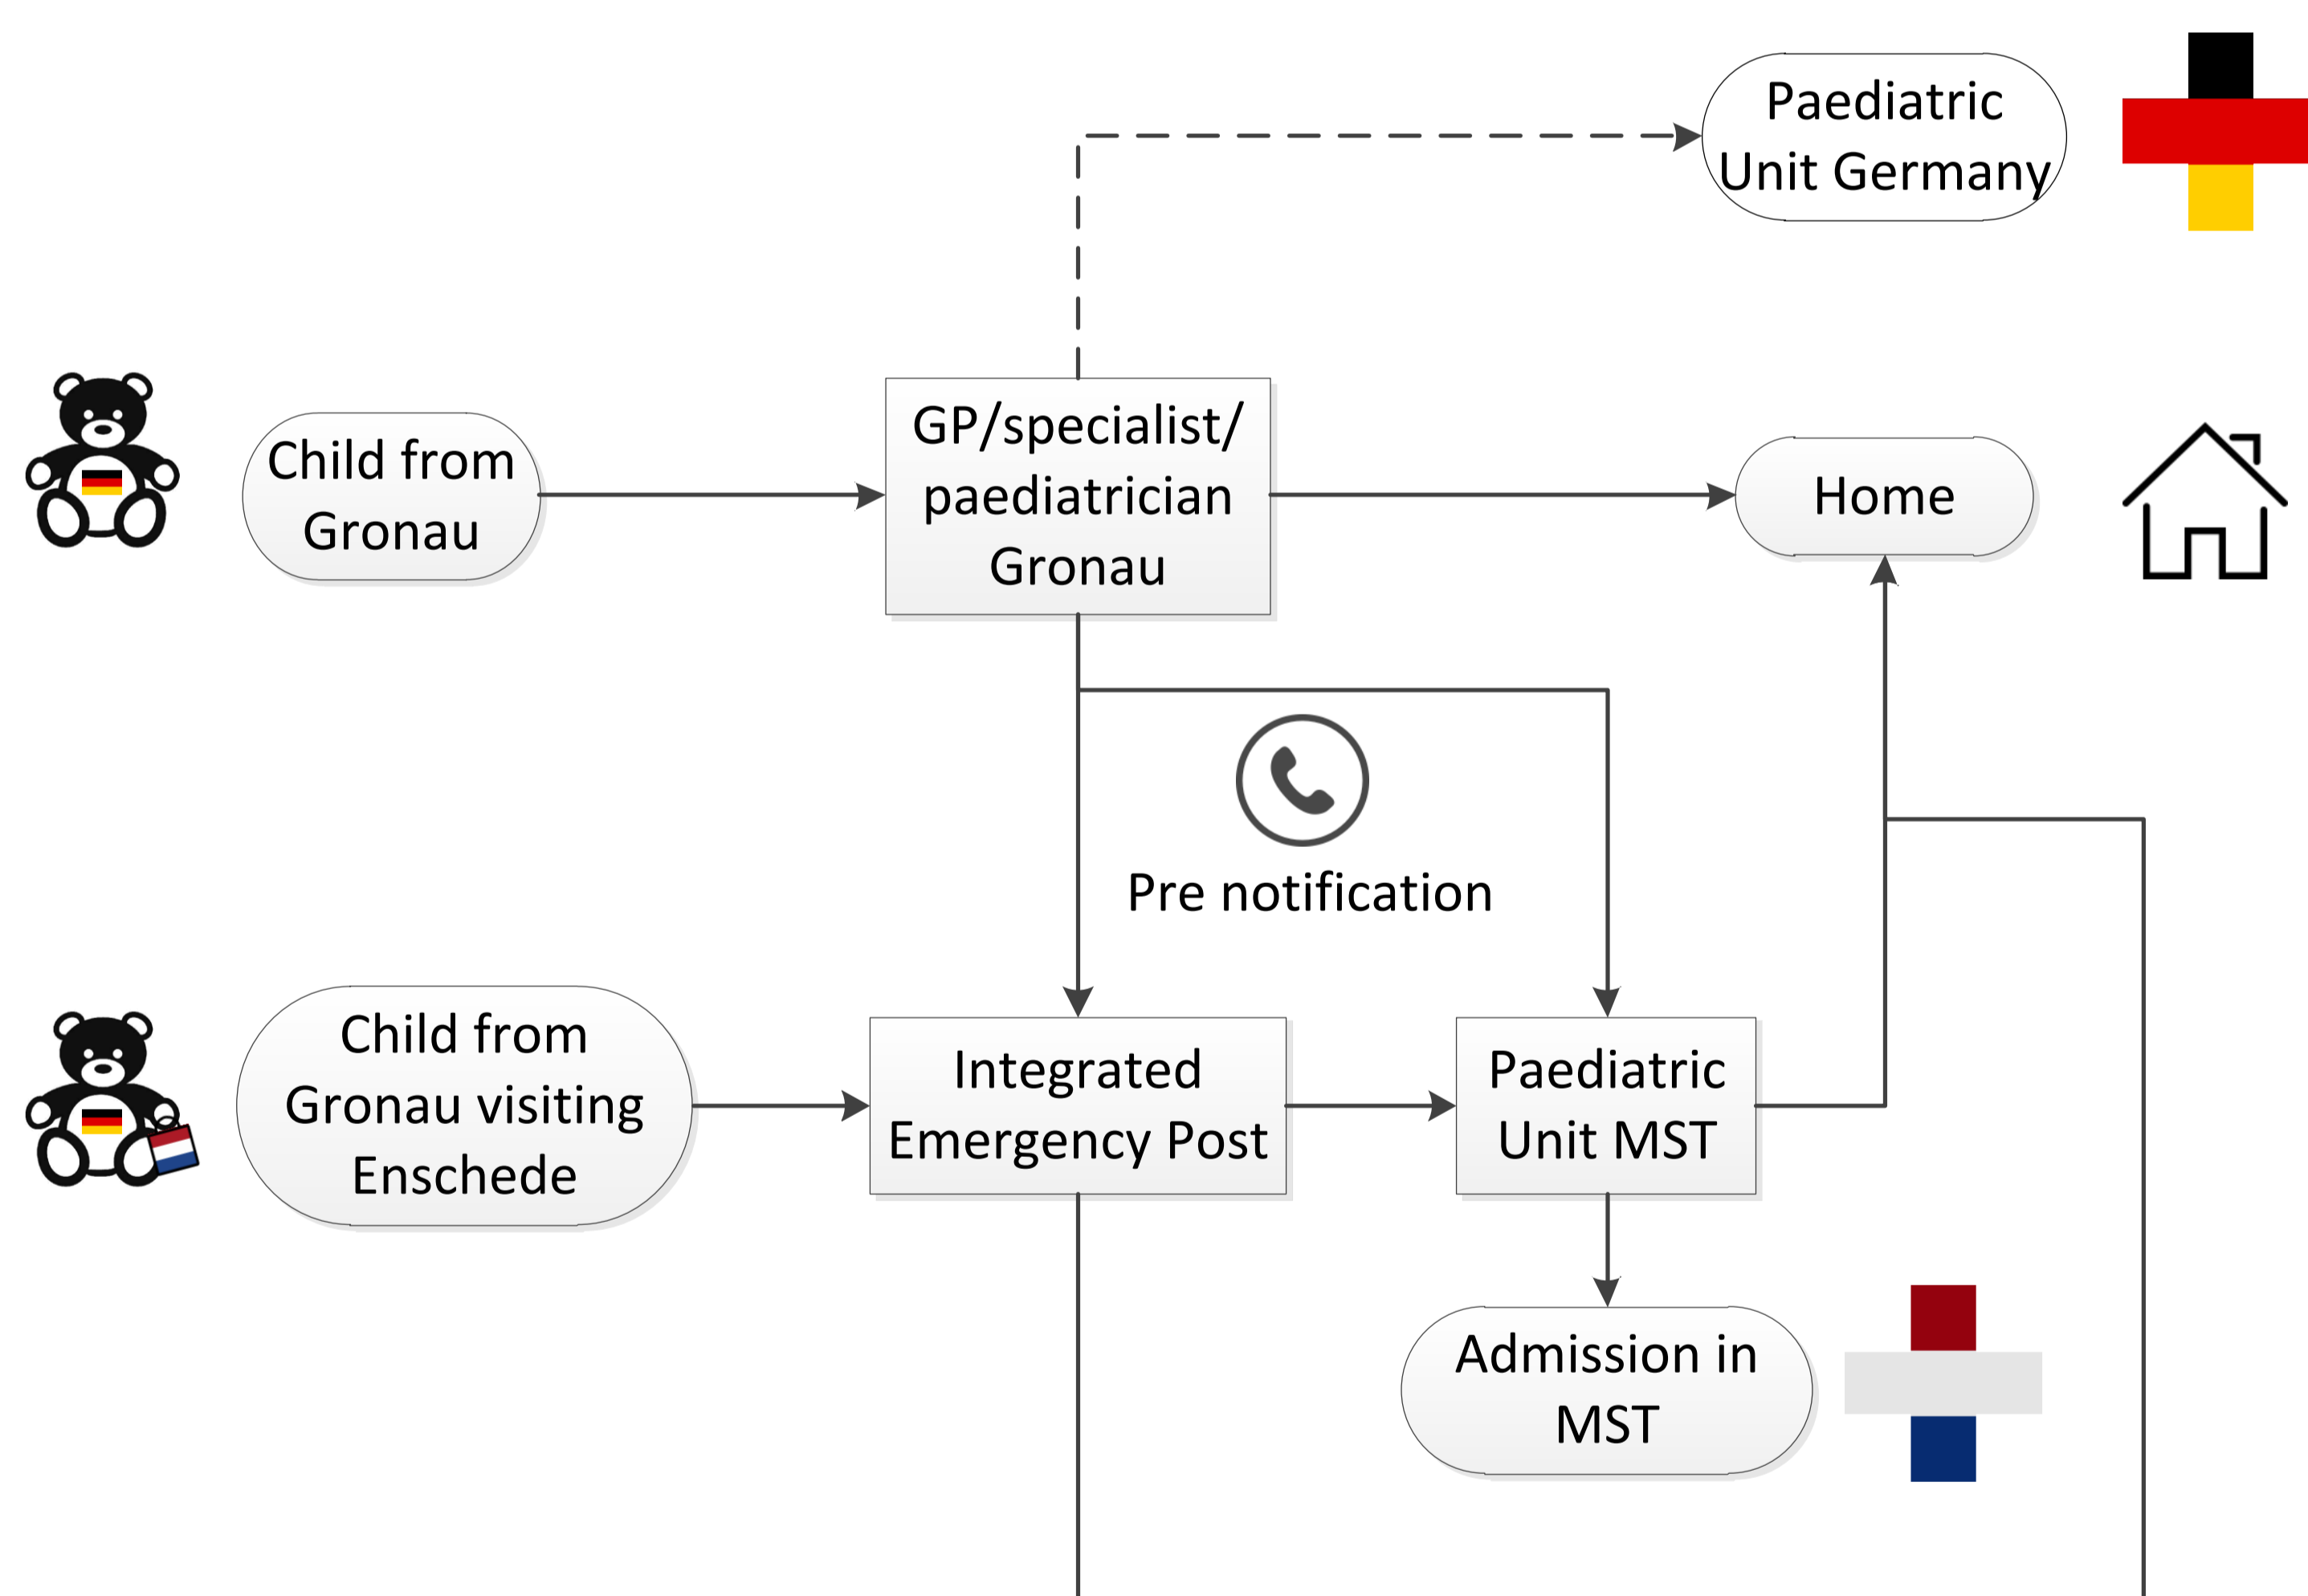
Paediatric Unit Germany

Child from Gronau

GP/specialist/ paediatrician Gronau

Home

Pre notification

Child from Gronau visiting Enschede

Integrated Emergency Post

Paediatric Unit MST

Admission in MST